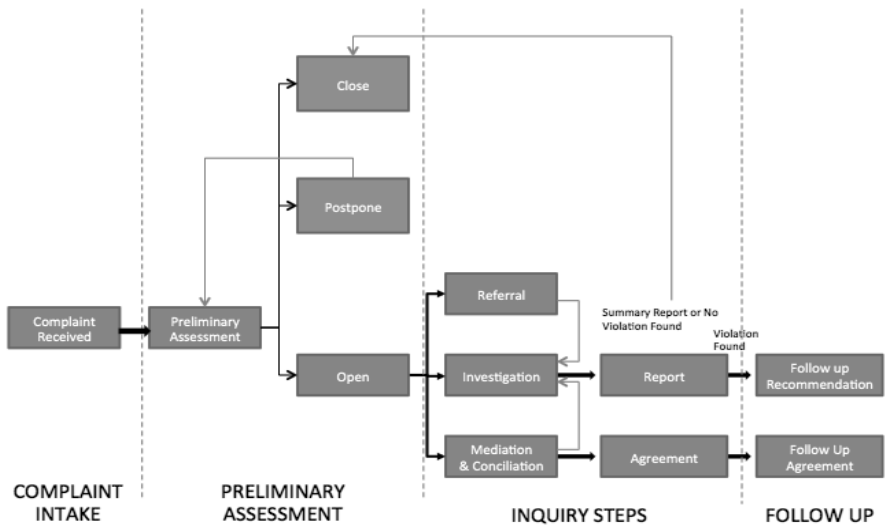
Close

Postpone

Complaint Received

Preliminary Assessment

Open

Referral

Investigation

Mediation & Conciliation

Summary Report or No Violation Found

Violation Found

Report

Agreement

Follow up Recommendation

Follow Up Agreement

COMPLAINT INTAKE

PRELIMINARY ASSESSMENT

INQUIRY STEPS

FOLLOW UP